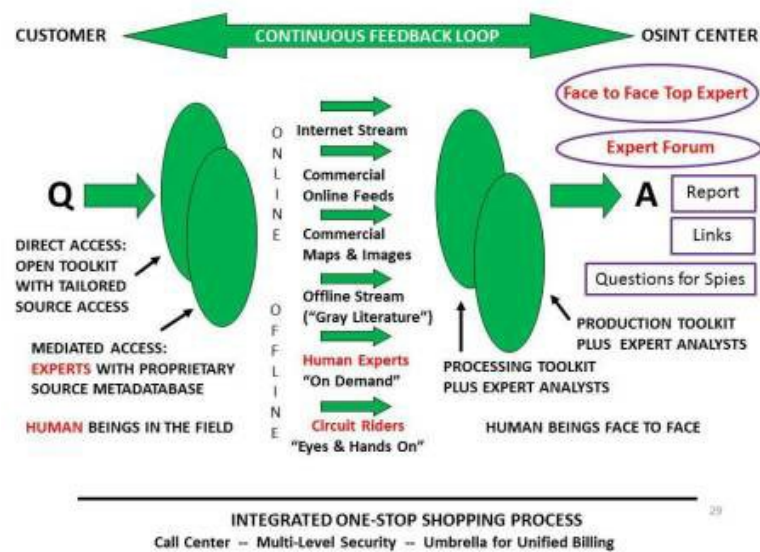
CUSTOMER

CONTINUOUS FEEDBACK LOOP

OSINT CENTER

Face to Face Top Expert

Expert Forum

Q

O N L I N E

Internet Stream

Commercial Online Feeds

Commercial Maps & Images

O F F L I N E

Offline Stream ("Gray Literature")

Human Experts "On Demand"

Circuit Riders "Eyes & Hands On"

A

Report

Links

Questions for Spies

DIRECT ACCESS: OPEN TOOLKIT WITH TAILORED SOURCE ACCESS

MEDIATED ACCESS: EXPERTS WITH PROPRIETARY SOURCE METADATABASE

HUMAN BEINGS IN THE FIELD

PROCESSING TOOLKIT PLUS EXPERT ANALYSTS

PRODUCTION TOOLKIT PLUS EXPERT ANALYSTS

HUMAN BEINGS FACE TO FACE

29

INTEGRATED ONE-STOP SHOPPING PROCESS

Call Center -- Multi-Level Security -- Umbrella for Unified Billing